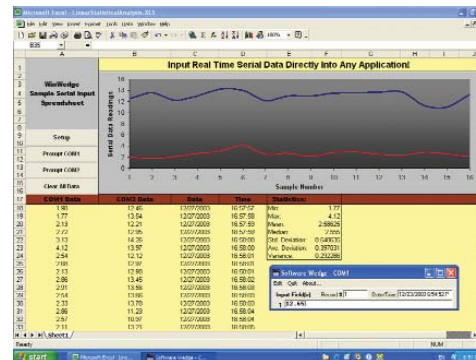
Microsoft Excel - LinearStatisticalAnalysis.XLS

File Edit View Insert Format Tools Data Window Help

B36

Input Real Time Serial Data Directly Into Any Application!

WinWedge Sample Serial Input Spreadsheet

Setup

Prompt COM1

Prompt COM2

Clear All Data

Serial Data Readings

Sample Number

| COM1 Data | COM2 Data | Date | Time | Statistics: | |
|---|---|---|---|---|---|
| 1.80 | 12.45 | 12/27/2003 | 16:57:57 | Min: | 1.77 |
| 1.77 | 13.54 | 12/27/2003 | 16:57:58 | Max: | 4.12 |
| 2.13 | 12.21 | 12/27/2003 | 16:57:59 | Mean: | 2.58625 |
| 2.72 | 12.95 | 12/27/2003 | 16:58:00 | Median: | 2.565 |
| 3.13 | 14.35 | 12/27/2003 | 16:58:00 | Std. Deviation: | 0.549035 |
| 4.12 | 13.97 | 12/27/2003 | 16:58:00 | Ave. Deviation: | 0.397031 |
| 2.54 | 12.12 | 12/27/2003 | 16:58:01 | Variance: | 0.292286 |
| 2.88 | 12.97 | 12/27/2003 | 16:58:01 | | |
| 2.13 | 12.98 | 12/27/2003 | 16:58:01 | | |
| 2.86 | 13.45 | 12/27/2003 | 16:58:02 | | |
| 2.81 | 13.58 | 12/27/2003 | 16:58:03 | | |
| 2.64 | 13.85 | 12/27/2003 | 16:58:03 | | |
| 2.33 | 13.70 | 12/27/2003 | 16:58:03 | | |
| 2.86 | 11.23 | 12/27/2003 | 16:58:04 | | |
| 2.97 | 10.97 | 12/27/2003 | 16:58:04 | | |
| 2.11 | 13.71 | 12/27/2003 | 16:58:05 | | |

Software Wedge - COM1
Edit Quit About...
Input Field(s) Record 17 DateTime 12/23/2003 05:45:27
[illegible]

Sheet1

Ready NUM

start Microsoft Excel - Line... Software Wedge - C...